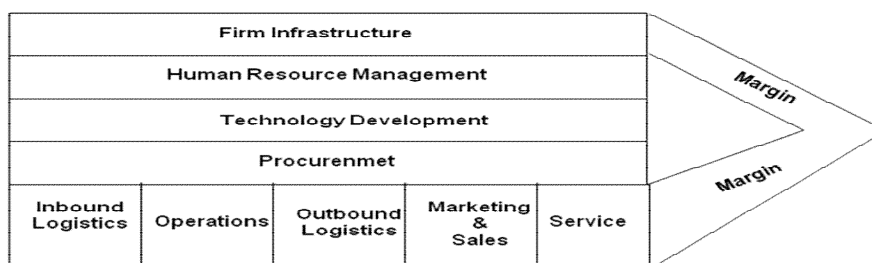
Firm Infrastructure

Human Resource Management

Technology Development

Procurenmet

Margin

Margin

| Inbound Logistics | Operations | Outbound Logistics | Marketing & Sales | Service |
|---|---|---|---|---|